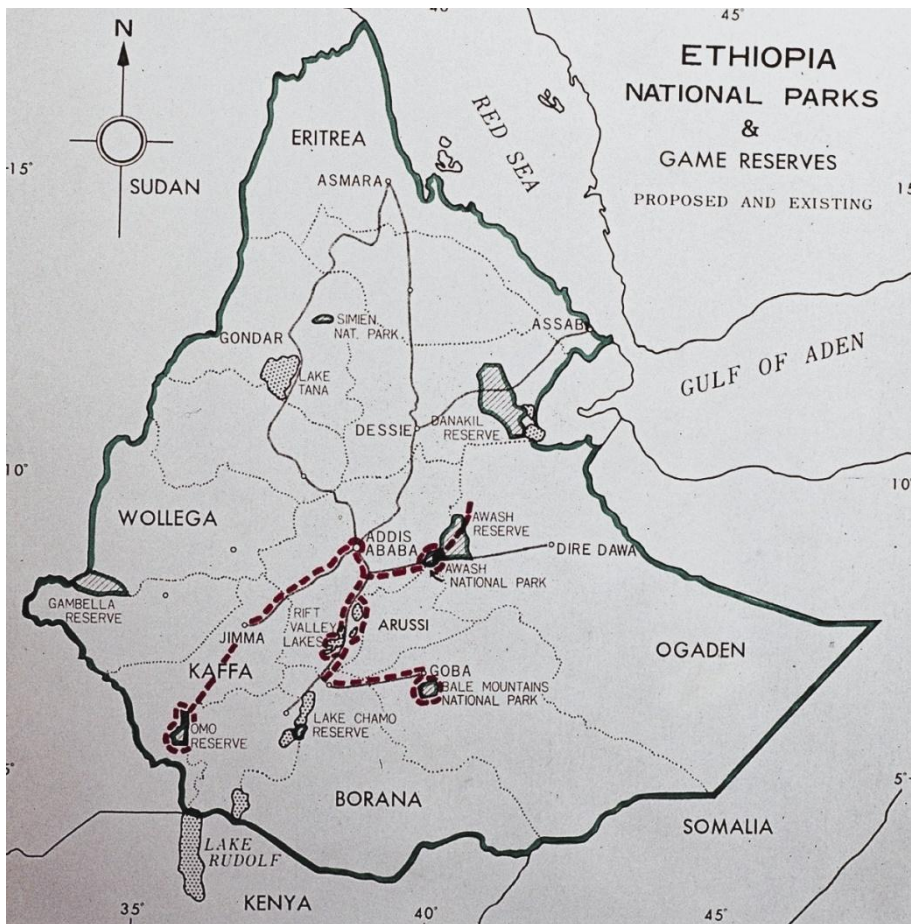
ETHIOPIA
NATIONAL PARKS
&
GAME RESERVES
PROPOSED AND EXISTING

N
40°
45°
15°
15
10°
10
5°
5°
35°
40°
45°

SUDAN
ERITREA
ASMARA
RED SEA
SIMIEN NAT. PARK
GONDAR
LAKE TANA
ASSAB
GULF OF ADEN
DESSIE
DANAKIL RESERVE
WOLLEGA
ADDIS ABABA
AWASH RESERVE
DIRE DAWA
AWASH NATIONAL PARK
GAMBELLA RESERVE
JIMMA
RIFT VALLEY LAKES
ARUSSI
KAFFA
OGADEN
GOBA
BALE MOUNTAINS NATIONAL PARK
OMO RESERVE
LAKE CHAMO RESERVE
BORANA
SOMALIA
LAKE RUDOLF
KENYA